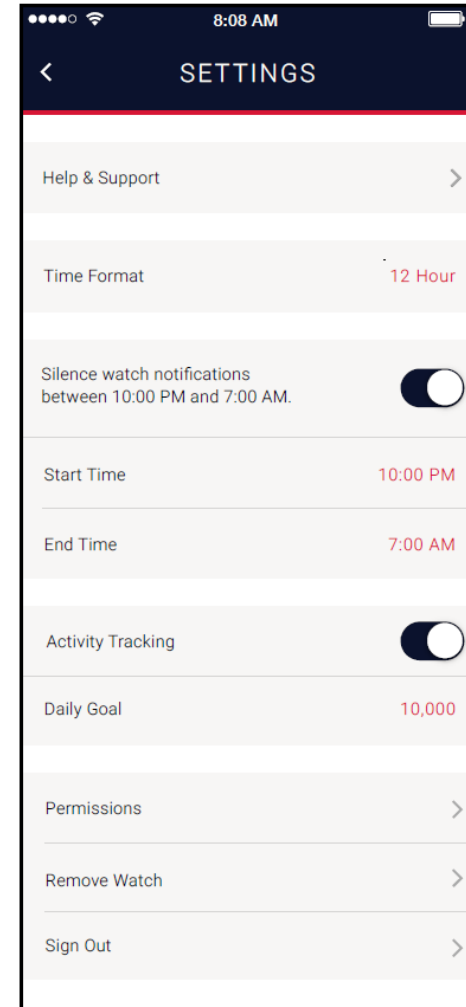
8:08 AM

SETTINGS

Help & Support

Time Format 12 Hour

Silence watch notifications between 10:00 PM and 7:00 AM.

Start Time 10:00 PM

End Time 7:00 AM

Activity Tracking

Daily Goal 10,000

Permissions

Remove Watch

Sign Out